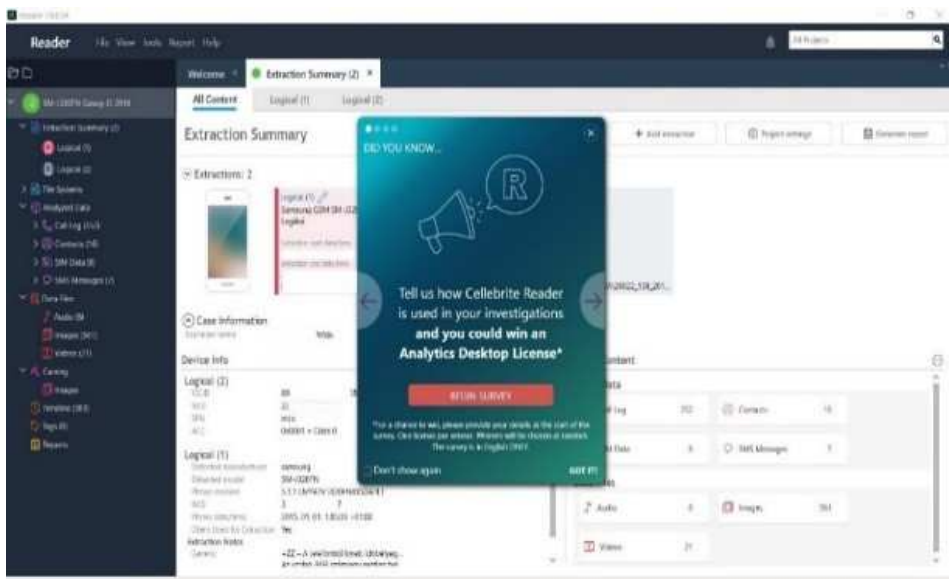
Reader File View Tools Report Help

Welcome × Extraction Summary (2) ×

All Content Logical (1) Logical (2)

Extraction Summary

+ Add extraction Project settings Generate report

Extractions: 2

Logical (1)
Samsung GSM SM-G2
Logical

Case Information

Device Info

Logical (2)

Logical (1)

DID YOU KNOW...

Tell us how Cellebrite Reader is used in your investigations and you could win an Analytics Desktop License*

BEGIN SURVEY

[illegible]

Don't show again

GOT IT!

Content

Call Log 202
Contacts 16
SIM Data 8
SMS Messages 7
Audio 4
Images 361
Videos 21

Extraction Summary (2)
Logical (1)
Logical (2)
File Systems
Analyzed Data
Call Log (202)
Contacts (16)
SIM Data (8)
SMS Messages (7)
Data Files
Audio (4)
Images (361)
Videos (21)
Carving
Images
Timeline
Tags
Reports